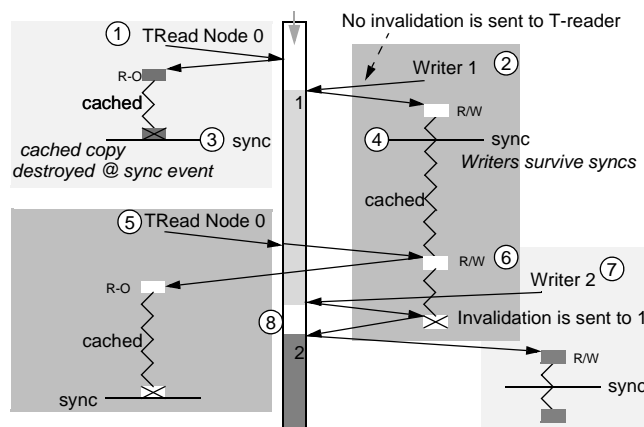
No invalidation is sent to T-reader

1 TRead Node 0

R-O

cached

3 sync

cached copy destroyed @ sync event

2 Writer 1

1

R/W

4 sync

Writers survive syncs

cached

5 TRead Node 0

R/W 6

R-O

cached

sync

Writer 2 7

8

Invalidation is sent to 1

2

R/W

sync